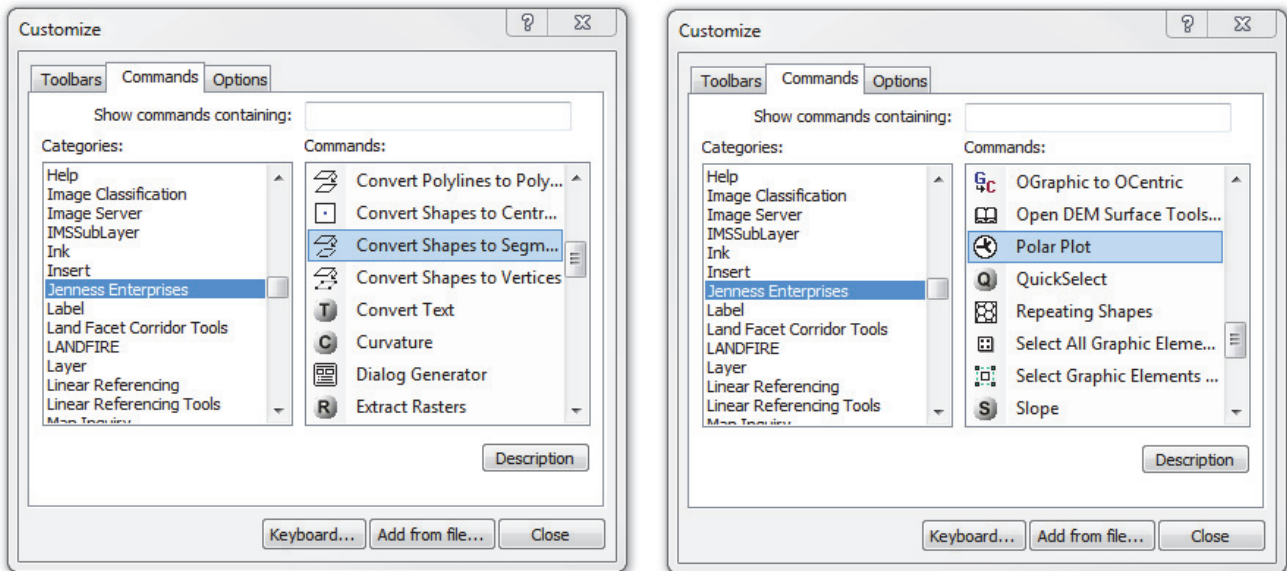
Customize

?

Toolbars | Commands | Options

Show commands containing:

Categories:
Help
Image Classification
Image Server
IMSSubLayer
Ink
Insert
Jenness Enterprises
Label
Land Facet Corridor Tools
LANDFIRE
Layer
Linear Referencing
Linear Referencing Tools
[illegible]

Commands:
Convert Polylines to Poly...
Convert Shapes to Centr...
Convert Shapes to Segm...
Convert Shapes to Vertices
Convert Text
Curvature
Dialog Generator
Extract Rasters

Description

Keyboard... | Add from file... | Close

Customize

?

Toolbars | Commands | Options

Show commands containing:

Categories:
Help
Image Classification
Image Server
IMSSubLayer
Ink
Insert
Jenness Enterprises
Label
Land Facet Corridor Tools
LANDFIRE
Layer
Linear Referencing
Linear Referencing Tools
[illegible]

Commands:
OGraphic to OCentric
Open DEM Surface Tools...
Polar Plot
QuickSelect
Repeating Shapes
Select All Graphic Eleme...
Select Graphic Elements ...
Slope

Description

Keyboard... | Add from file... | Close